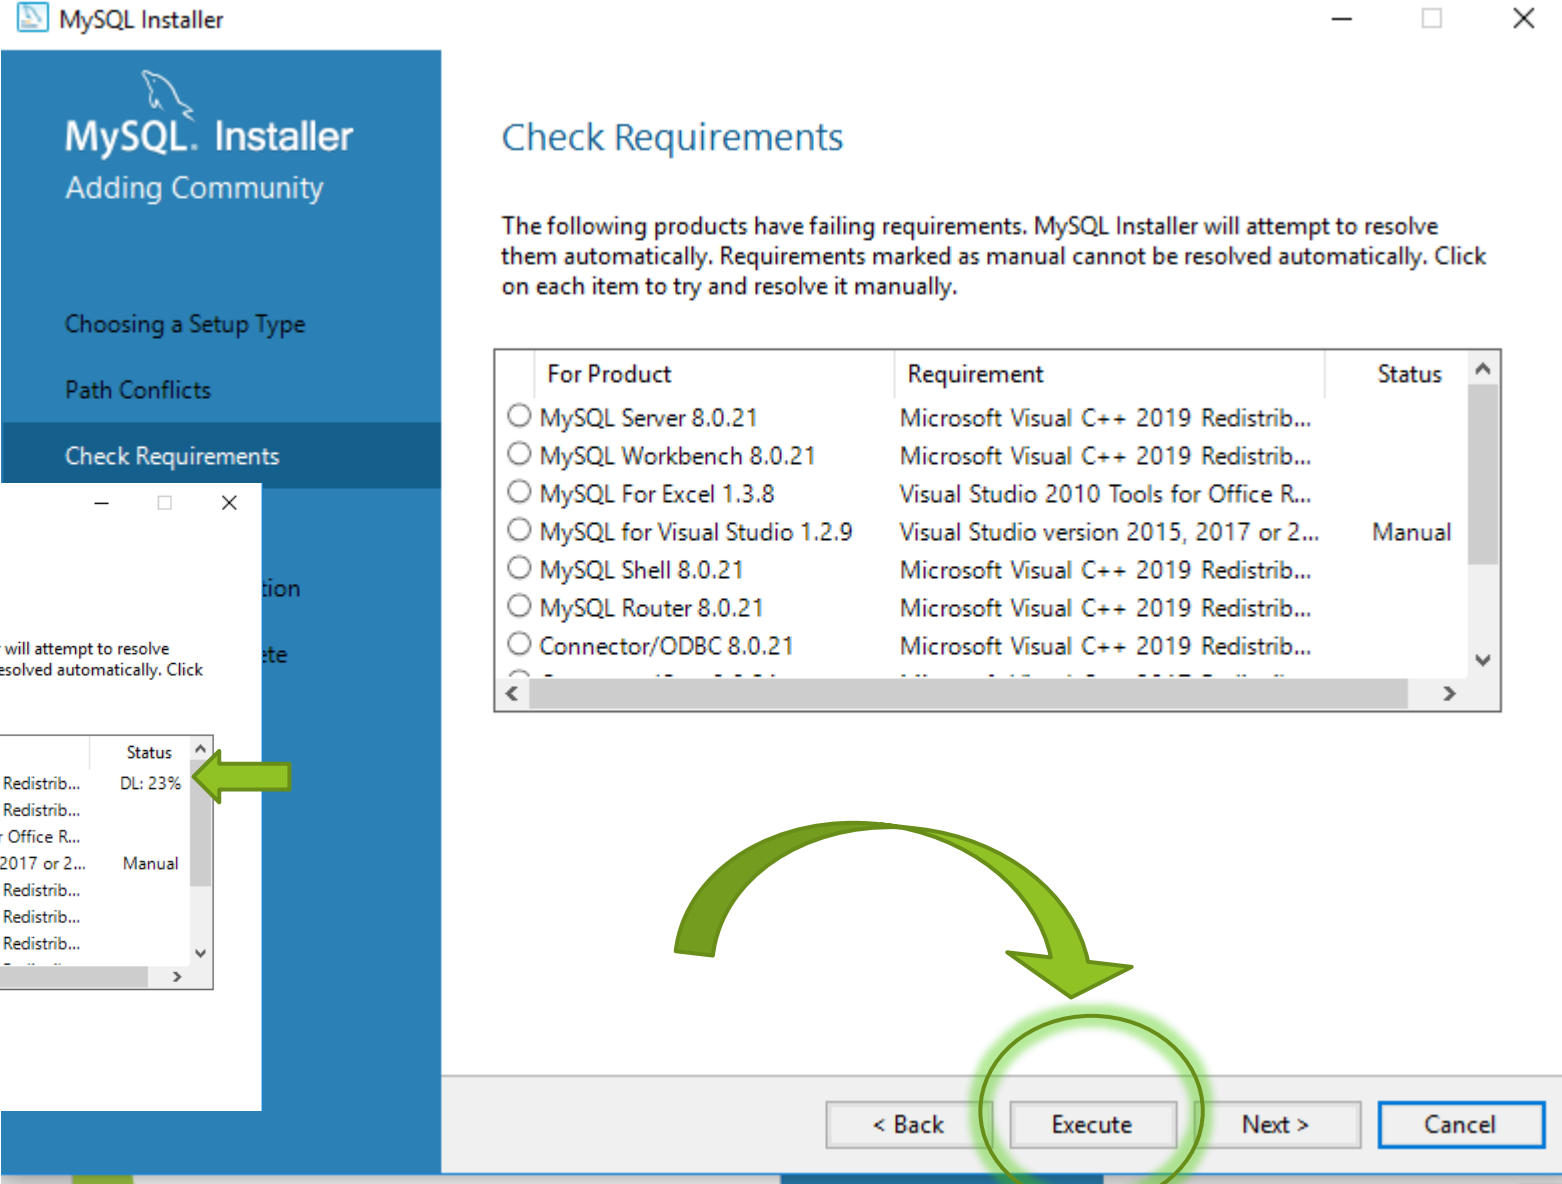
MySQL Installer

MySQL. Installer
Adding Community

Choosing a Setup Type
Path Conflicts
Check Requirements

tion
te

will attempt to resolve
esolved automatically. Click

| | Status |
|---|---|
| Redistrib... | DL: 23% |
| Redistrib... | |
| Office R... | |
| 2017 or 2... | Manual |
| Redistrib... | |
| Redistrib... | |
| Redistrib... | |

Check Requirements

The following products have failing requirements. MySQL Installer will attempt to resolve them automatically. Requirements marked as manual cannot be resolved automatically. Click on each item to try and resolve it manually.

| For Product | Requirement | Status |
|---|---|---|
| MySQL Server 8.0.21 | Microsoft Visual C++ 2019 Redistrib... | |
| MySQL Workbench 8.0.21 | Microsoft Visual C++ 2019 Redistrib... | |
| MySQL For Excel 1.3.8 | Visual Studio 2010 Tools for Office R... | |
| MySQL for Visual Studio 1.2.9 | Visual Studio version 2015, 2017 or 2... | Manual |
| MySQL Shell 8.0.21 | Microsoft Visual C++ 2019 Redistrib... | |
| MySQL Router 8.0.21 | Microsoft Visual C++ 2019 Redistrib... | |
| Connector/ODBC 8.0.21 | Microsoft Visual C++ 2019 Redistrib... | |

< Back
Execute
Next >
Cancel